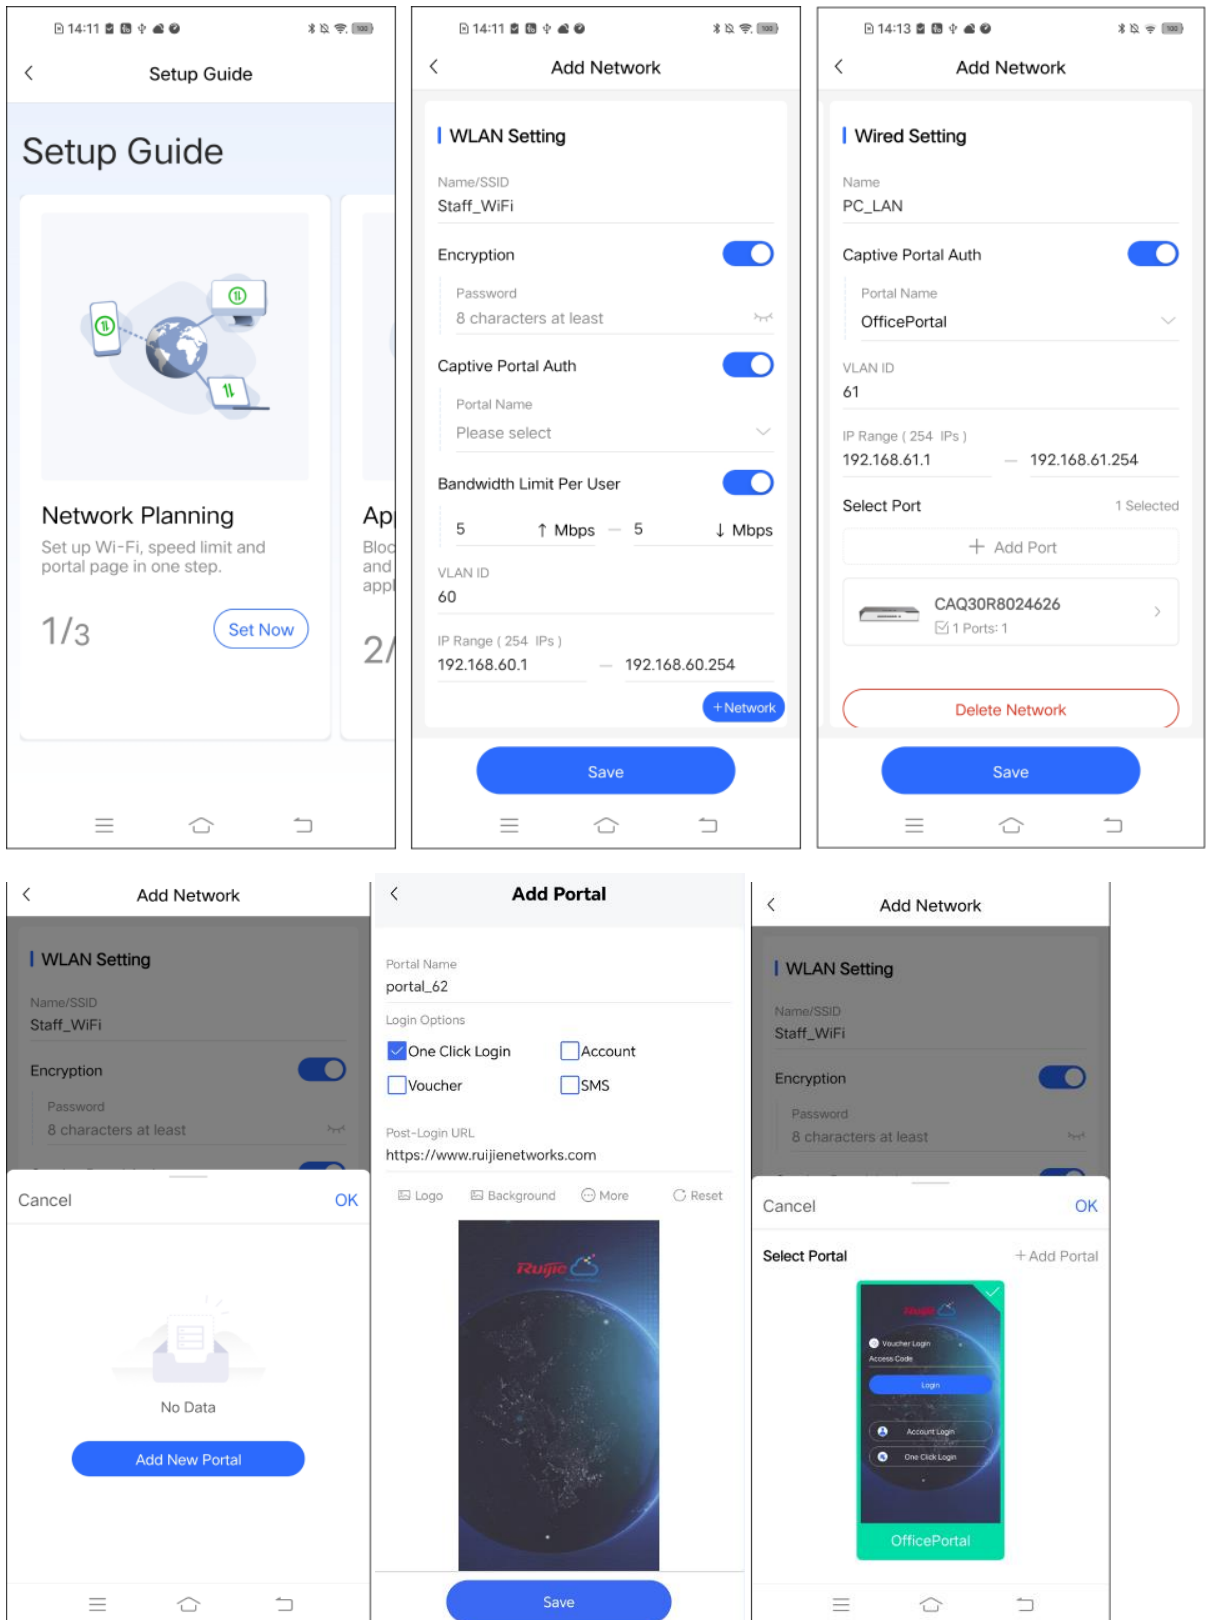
14:11

Setup Guide

Setup Guide

Network Planning

Set up Wi-Fi, speed limit and portal page in one step.

1/3

Set Now

Ap

Bloc and appl

2/

14:11

Add Network

WLAN Setting

Name/SSID

Staff_WiFi

Encryption

Password

8 characters at least

Captive Portal Auth

Portal Name

Please select

Bandwidth Limit Per User

5 ↑ Mbps — 5 ↓ Mbps

VLAN ID

60

IP Range ( 254 IPs )

192.168.60.1 — 192.168.60.254

+Network

Save

14:13

Add Network

Wired Setting

Name

PC_LAN

Captive Portal Auth

Portal Name

OfficePortal

VLAN ID

61

IP Range ( 254 IPs )

192.168.61.1 — 192.168.61.254

Select Port

1 Selected

+ Add Port

CAQ30R8024626

1 Ports: 1

Delete Network

Save

Add Network

WLAN Setting

Name/SSID

Staff_WiFi

Encryption

Password

8 characters at least

Cancel

OK

No Data

Add New Portal

Add Portal

Portal Name

portal_62

Login Options

One Click Login

Account

Voucher

SMS

Post-Login URL

https://www.ruijienetworks.com

Logo

Background

More

Reset

Ruijie

Save

Add Network

WLAN Setting

Name/SSID

Staff_WiFi

Encryption

Password

8 characters at least

Cancel

OK

Select Portal

+ Add Portal

Ruijie

Voucher Login

Access Code

Login

Account Login

One Click Login

OfficePortal